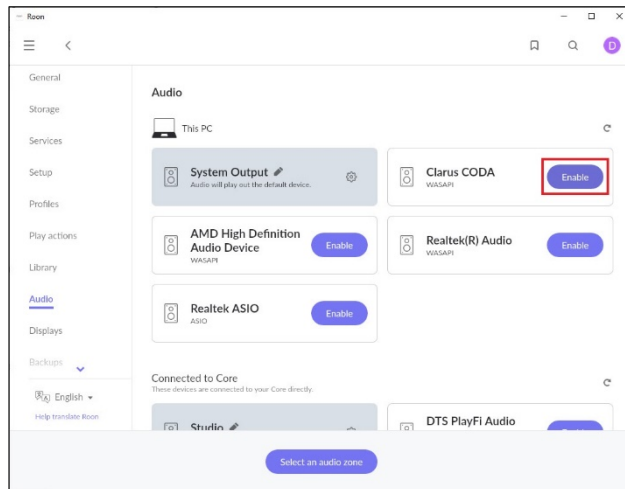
Roon

D

General

Storage

Services

Setup

Profiles

Play actions

Library

Audio

Displays

Backups

English

Help translate Roon

Audio

This PC

System Output
Audio will play out the default device.

Clarus CODA
WASAPI
Enable

AMD High Definition Audio Device
WASAPI
Enable

Realtek(R) Audio
WASAPI
Enable

Realtek ASIO
ASIO
Enable

Connected to Core
These devices are connected to your Core directly.

Studio

DTS PlayFi Audio

Select an audio zone